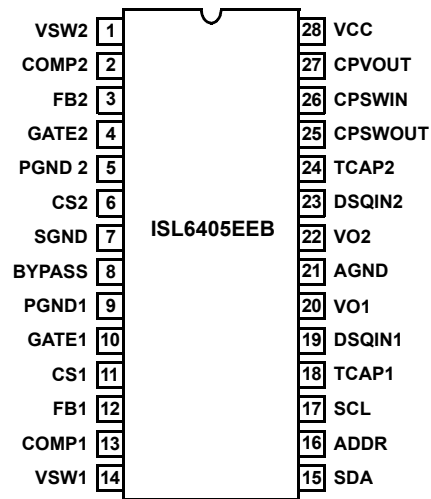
VSW2 1
COMP2 2
FB2 3
GATE2 4
PGND 2 5
CS2 6
SGND 7
BYPASS 8
PGND1 9
GATE1 10
CS1 11
FB1 12
COMP1 13
VSW1 14

ISL6405EEB

28 VCC
27 CPVOUT
26 CPSWIN
25 CPSWOUT
24 TCAP2
23 DSQIN2
22 VO2
21 AGND
20 VO1
19 DSQIN1
18 TCAP1
17 SCL
16 ADDR
15 SDA